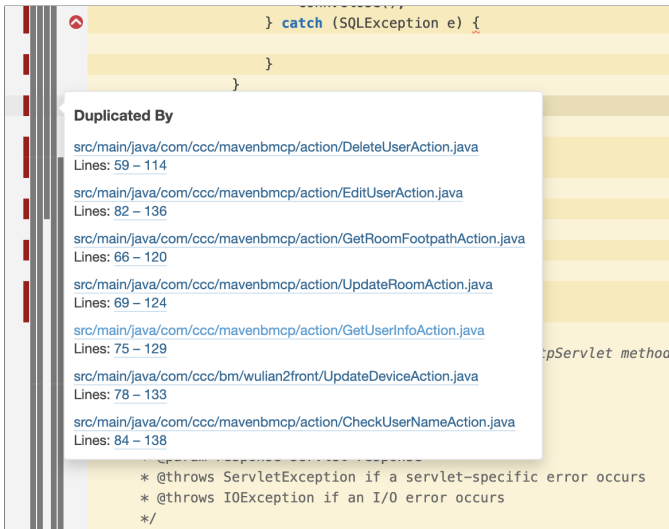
} catch (SQLException e) {

}
}

Duplicated By

src/main/java/com/ccc/mavenbmcp/action/DeleteUserAction.java
Lines: 59 – 114

src/main/java/com/ccc/mavenbmcp/action/EditUserAction.java
Lines: 82 – 136

src/main/java/com/ccc/mavenbmcp/action/GetRoomFootpathAction.java
Lines: 66 – 120

src/main/java/com/ccc/mavenbmcp/action/UpdateRoomAction.java
Lines: 69 – 124

src/main/java/com/ccc/mavenbmcp/action/GetUserInfoAction.java
Lines: 75 – 129

src/main/java/com/ccc/bm/wulian2front/UpdateDeviceAction.java
Lines: 78 – 133

src/main/java/com/ccc/mavenbmcp/action/CheckUserNameAction.java
Lines: 84 – 138

tpServlet method

* @throws ServletException if a servlet-specific error occurs
* @throws IOException if an I/O error occurs
*/